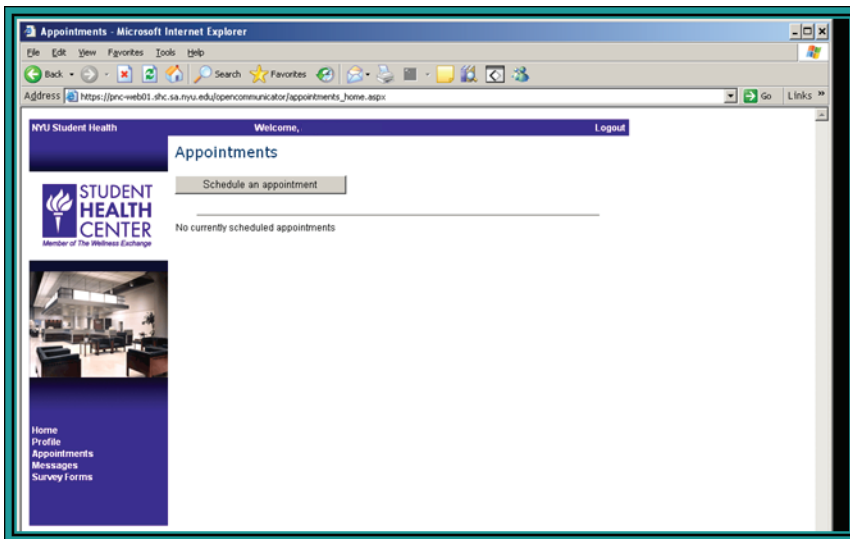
Appointments - Microsoft Internet Explorer

File Edit View Favorites Tools Help

Back Search Favorites

Address https://pnc-web01.shc.sa.nyu.edu/opencommunicator/appointments_home.aspx Go Links

NYU Student Health Welcome, Logout

Appointments

Schedule an appointment

No currently scheduled appointments

STUDENT HEALTH CENTER
Member of The Wellness Exchange

Home
Profile
Appointments
Messages
Survey Forms